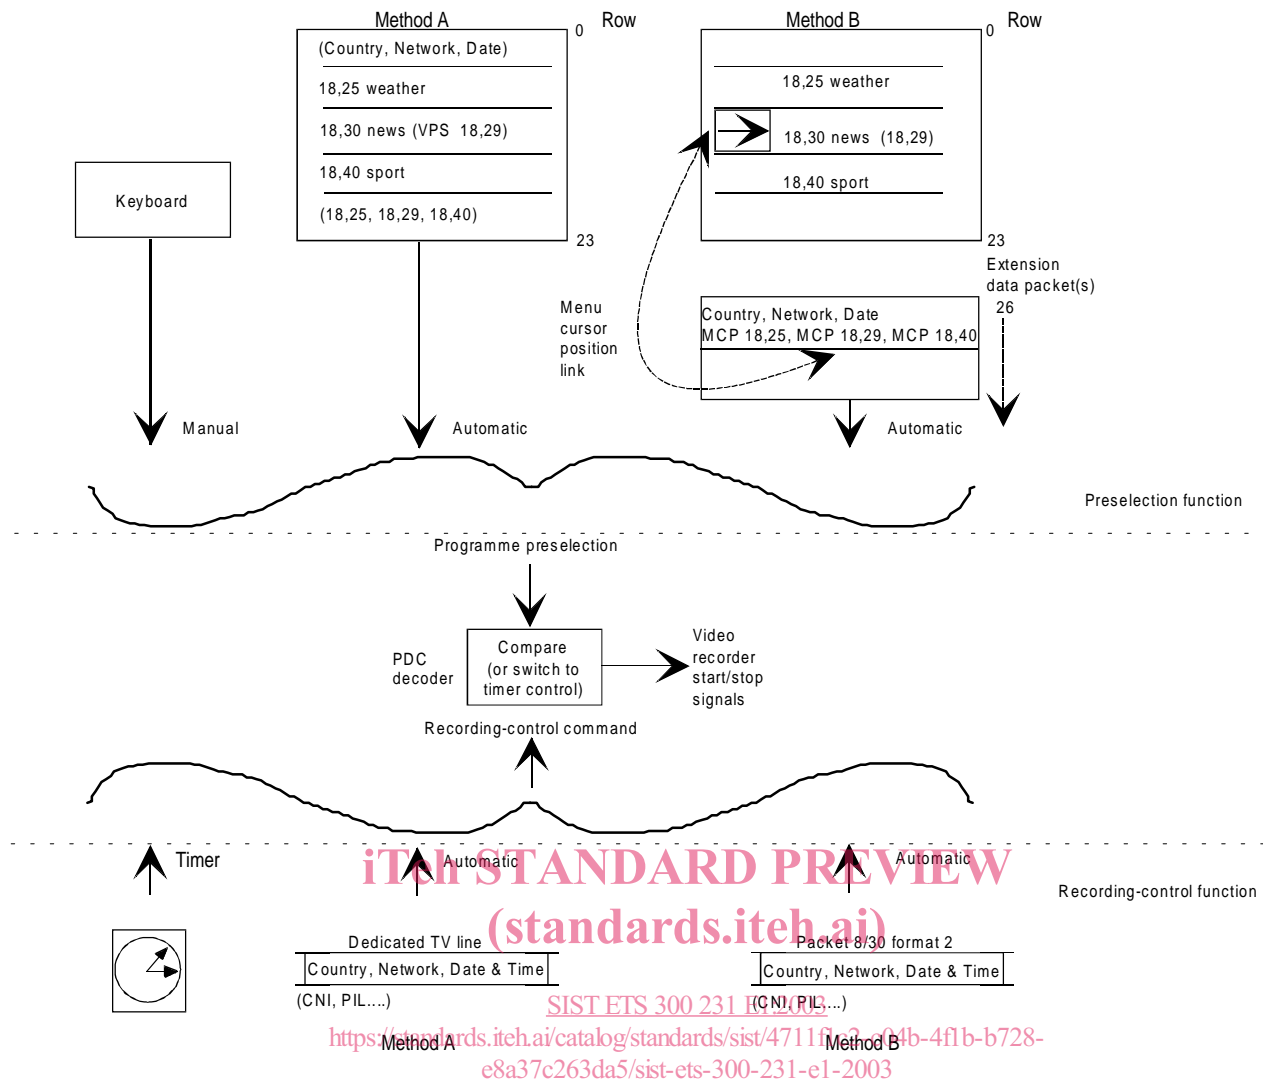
Method A

0 Row

(Country, Network, Date)

18,25 weather

18,30 news (VPS 18,29)

18,40 sport

(18,25, 18,29, 18,40)

23

Method B

0 Row

18,25 weather

18,30 news (18,29)

18,40 sport

23

Extension data packet(s)

26

Keyboard

Menu cursor position link

Country, Network, Date
MCP 18,25, MCP 18,29, MCP 18,40

Manual

Automatic

Automatic

Preselection function

Programme preselection

PDC decoder

Compare (or switch to timer control)

Video recorder start/stop signals

Recording-control command

Timer

Automatic

Automatic

Recording-control function

iTeh STANDARD PREVIEW
(standards.iteh.ai)

Dedicated TV line

Country, Network, Date & Time

(CNI, PIL....)

Packet 8/30 format 2

Country, Network, Date & Time

(CNI, PIL....)

SIST ETS 300 231 E1:2003
https://standards.iteh.ai/catalog/standards/sist/4711f1c2-c04b-4f1b-b728-e8a37c263da5/sist-ets-300-231-e1-2003

Method A

Method B